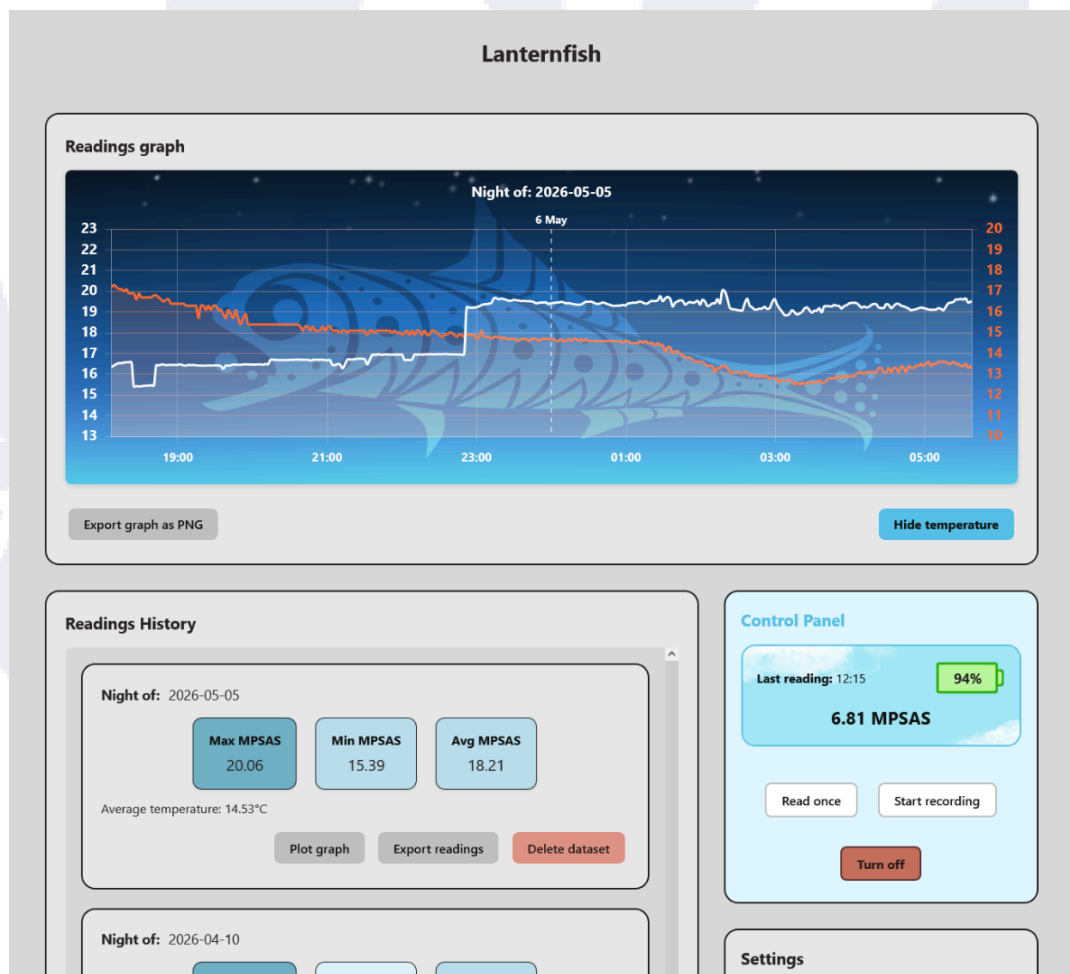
Lanternfish

Readings graph

Night of: 2026-05-05

6 May

23
22
21
20
19
18
17
16
15
14
13

20
19
18
17
16
15
14
13
12
11
10

19:00
21:00
23:00
01:00
03:00
05:00

Export graph as PNG

Hide temperature

Readings History

Night of: 2026-05-05

| Max MPSAS | Min MPSAS | Avg MPSAS |
|---|---|---|
| 20.06 | 15.39 | 18.21 |

Average temperature: 14.53°C

Plot graph
Export readings
Delete dataset

Night of: 2026-04-10

Control Panel

Last reading: 12:15

94%

6.81 MPSAS

Read once
Start recording

Turn off

Settings